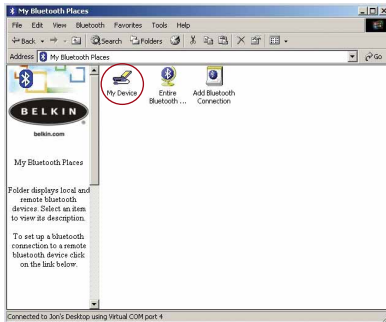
My Bluetooth Places

File Edit View Bluetooth Favorites Tools Help

Back Search Folders

Address My Bluetooth Places Go

BELKIN

belkin.com

My Bluetooth Places

Folder displays local and remote bluetooth devices. Select an item to view its description.

To set up a bluetooth connection to a remote bluetooth device click on the link below.

My Device

Entire Bluetooth ...

Add Bluetooth Connection

Connected to Jon's Desktop using Virtual COM port 4